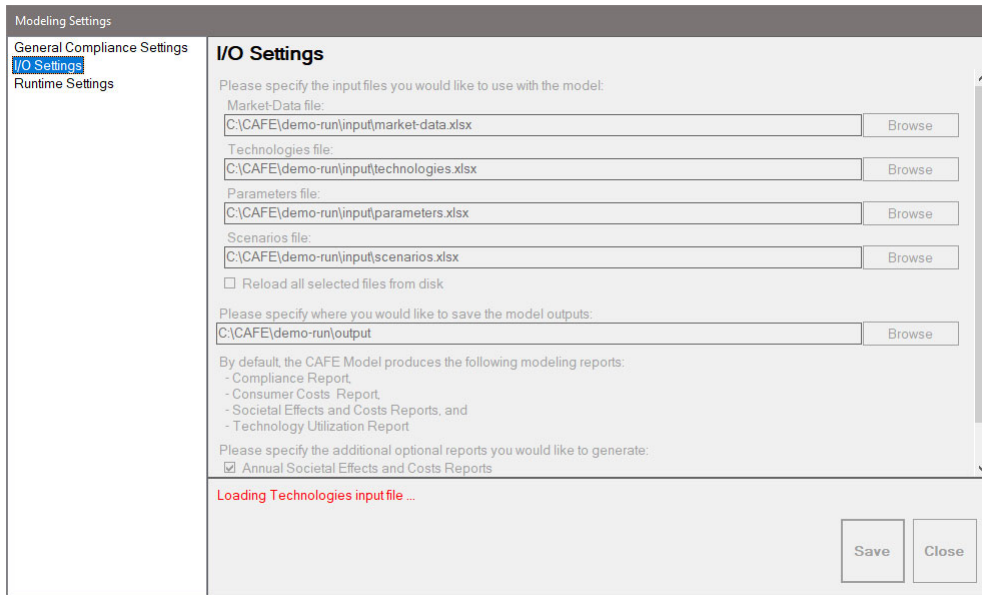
Modeling Settings

General Compliance Settings
I/O Settings
Runtime Settings

I/O Settings

Please specify the input files you would like to use with the model:

Market-Data file:
C:\CAFE\demo-run\input\market-data.xlsx
Browse

Technologies file:
C:\CAFE\demo-run\input\technologies.xlsx
Browse

Parameters file:
C:\CAFE\demo-run\input\parameters.xlsx
Browse

Scenarios file:
C:\CAFE\demo-run\input\scenarios.xlsx
Browse

Reload all selected files from disk

Please specify where you would like to save the model outputs:
C:\CAFE\demo-run\output
Browse

By default, the CAFE Model produces the following modeling reports:
- Compliance Report,
- Consumer Costs Report,
- Societal Effects and Costs Reports, and
- Technology Utilization Report

Please specify the additional optional reports you would like to generate:
Annual Societal Effects and Costs Reports

Loading Technologies input file ...

Save
Close